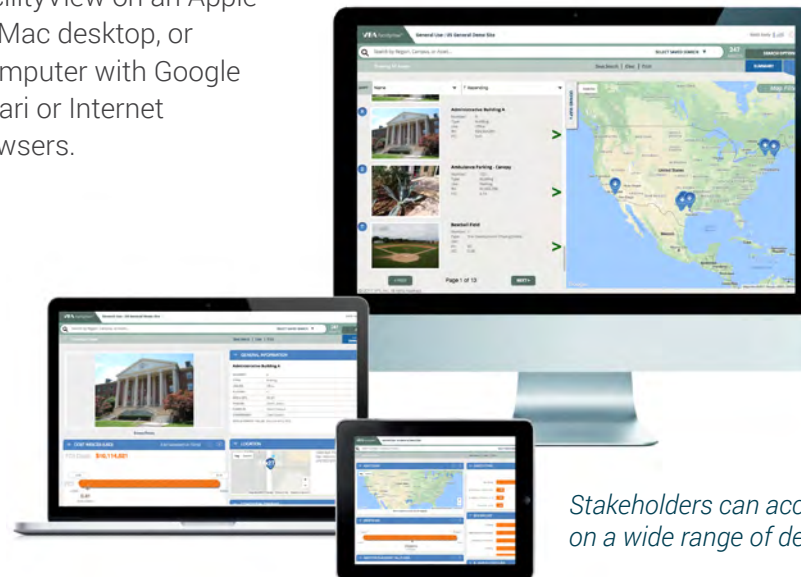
cilityView on an Apple Mac desktop, or mputer with Google ari or Internet wsers.

VFA facilityview General Use | US General Demo Site

Search by Region, Campus, or Asset...

SELECT SAVED SEARCH

347

SEARCH OPTIONS

SUMMARY

Name

Ascending

Administration Building A

Ambulance Parking - Canopy

Baseball Field

Page 1 of 13

NEXT

Map

Stakeholders can acc on a wide range of de